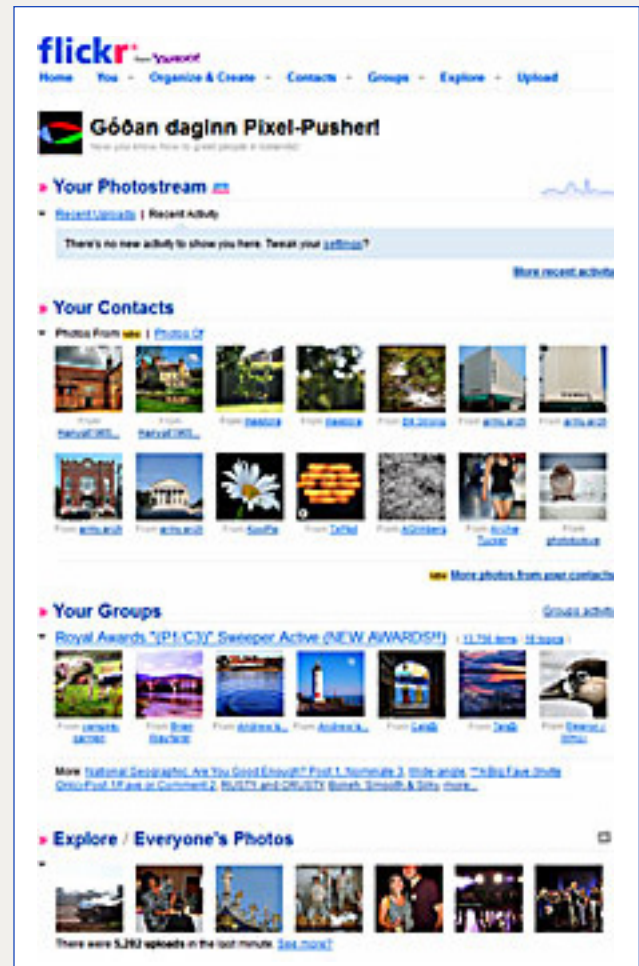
flickr from YAHOO!

Home · You · Organize & Create · Contacts · Groups · Explore · Upload

Góðan daginn Pixel-Pusher!

Now you know how to greet people in Icelandic!

Your Photostream

Recent Uploads | Recent Activity

There's no new activity to show you here. Tweak your settings?

More recent activity

Your Contacts

Photos From new | Photos Of

From Harvuff1965... From Harvuff1965... From meetrice From meetrice From Ell Strong From army.arch From army.arch

From army.arch From army.arch From Sindhu From TidYell From AGrinberg From Archie Tucker From photobuddie

new More photos from your contacts

Your Groups

Groups activity

Royal Awards "(P1/C3)" Sweeper Active (NEW AWARDS!!) | 13,704 items | 16 topics

From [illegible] From Brian Blackman From Andrew's... From Andrew's... From CatsB From TeaB From Eleanor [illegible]

More: National Geographic Are You Good Enough? Post 1, Nominate 3 Wide-angle **Big Fave Shots Only Post 1 Fave or Comment 2 RUSTY and CRUSTY Bokeh: Smooth & Silky more...

Explore / Everyone's Photos

There were 5,292 uploads in the last minute. See more?